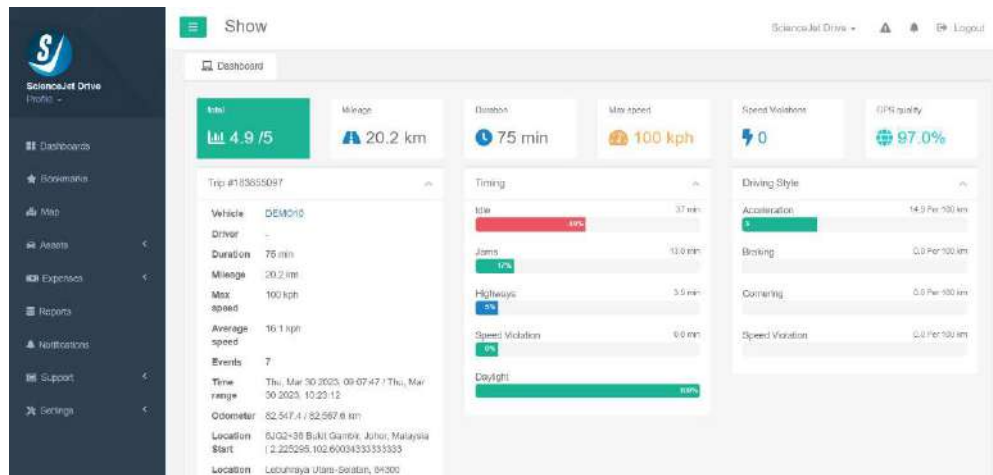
S/

ScienceJet Drive
Profile ▾

Dashboards
Bookmarks
Map
Assets
Expenses
Reports
Notifications
Support
Settings

Show

ScienceJet Drive ▾
Logout

Dashboard

Total
4.9 /5

Mileage
20.2 km

Duration
75 min

Max speed
100 kph

Speed Violations
0

GPS quality
97.0%

Trip #183855097

| | |
|---|---|
| Vehicle | DEMO10 |
| Driver | - |
| Duration | 75 min |
| Mileage | 20.2 km |
| Max speed | 100 kph |
| Average speed | 16.1 kph |
| Events | 7 |
| Time range | Thu, Mar 30 2023, 09:07:47 / Thu, Mar 30 2023, 10:23:12 |
| Odometer | 82,547.4 / 82,567.6 km |
| Location Start | 8JQ2+36 Bukit Gambir, Johor, Malaysia (2.225295,102.60034333333333 |
| Location | Lebuhraya Utara-Selatan, 84300 |

Timing

Idle 37 min
49%

Jams 13.0 min
17%

Highways 3.5 min
5%

Speed Violation 0.0 min
0%

Daylight
100%

Driving Style

Acceleration 14.9 Per 100 km
3

Braking 0.0 Per 100 km

Cornering 0.0 Per 100 km

Speed Violation 0.0 Per 100 km